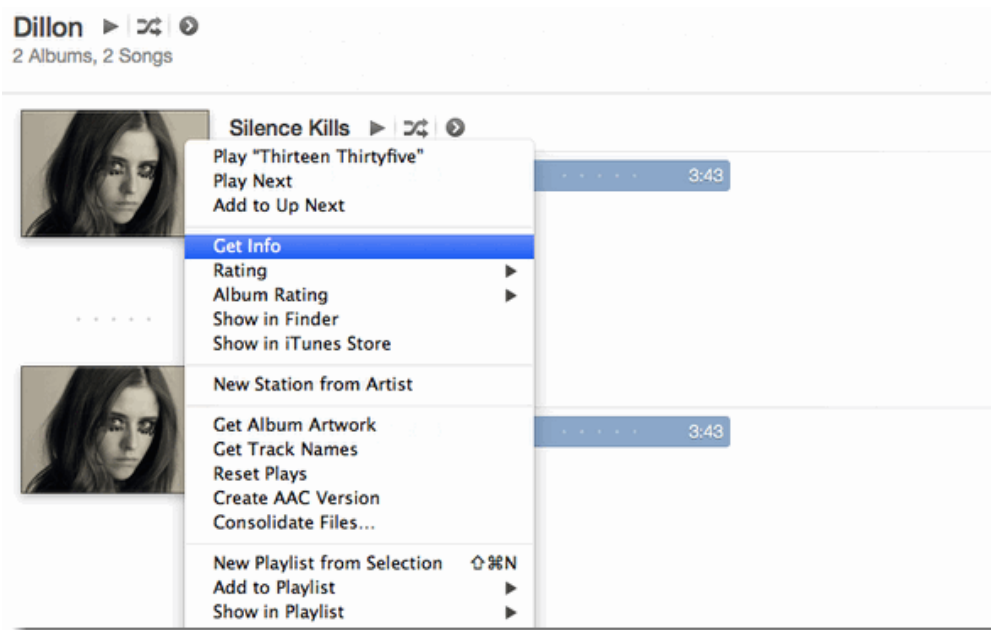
Dillon
2 Albums, 2 Songs

Silence Kills

Play "Thirteen Thirtyfive"
Play Next
Add to Up Next
Get Info
Rating
Album Rating
Show in Finder
Show in iTunes Store
New Station from Artist
Get Album Artwork
Get Track Names
Reset Plays
Create AAC Version
Consolidate Files...
New Playlist from Selection ⇧⌘N
Add to Playlist
Show in Playlist

3:43

3:43